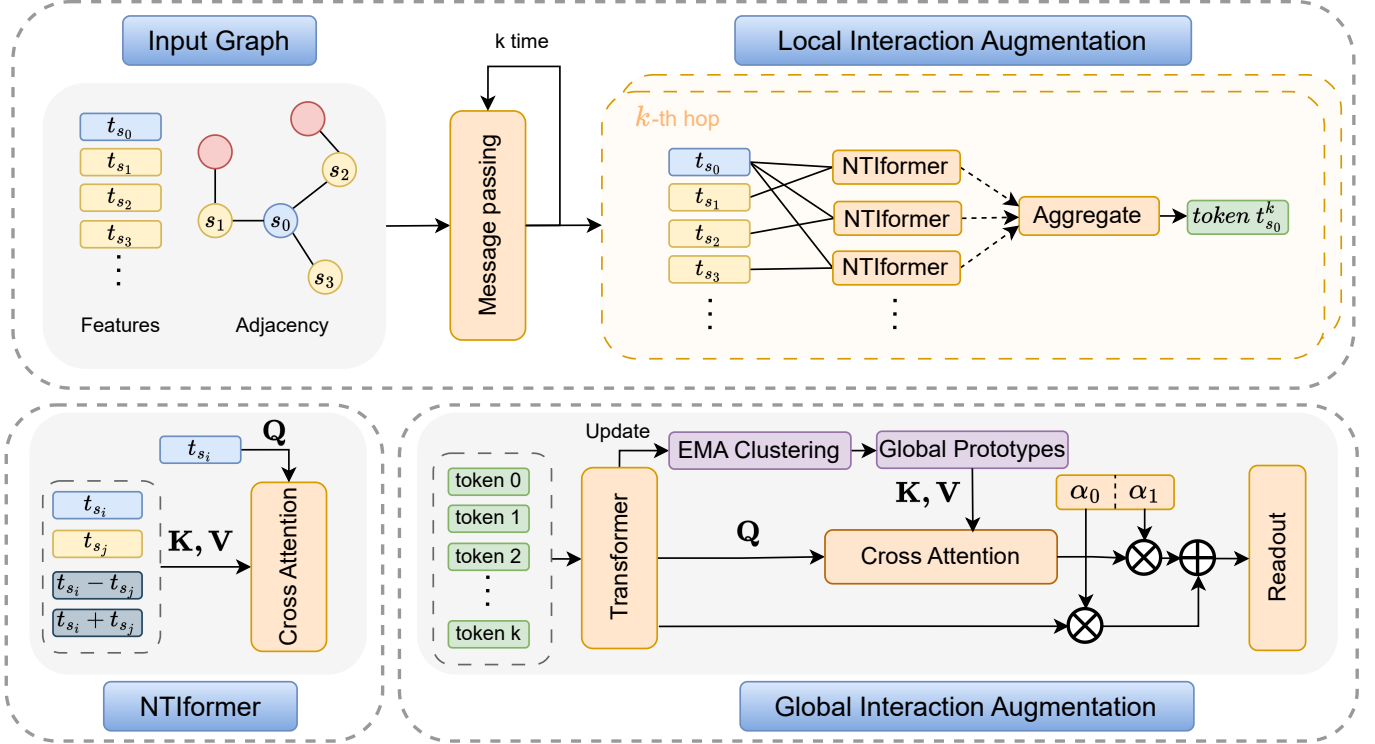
Input Graph

$t_{s_0}$
$t_{s_1}$
$t_{s_2}$
$t_{s_3}$
⋮
Features

$s_1$ $s_0$ $s_2$ $s_3$
Adjacency

k time

Message passing

Local Interaction Augmentation

$k$-th hop

$t_{s_0}$
$t_{s_1}$
$t_{s_2}$
$t_{s_3}$
⋮

NTIformer
NTIformer
NTIformer
⋮

Aggregate

$token\ t_{s_0}^k$

$t_{s_i}$
$\mathbf{Q}$

$t_{s_i}$
$t_{s_j}$
$t_{s_i} - t_{s_j}$
$t_{s_i} + t_{s_j}$

$\mathbf{K, V}$

Cross Attention

NTIformer

Update
EMA Clustering
Global Prototypes

token 0
token 1
token 2
⋮
token k

Transformer

$\mathbf{K, V}$

$\mathbf{Q}$

Cross Attention

$\alpha_0$
$\alpha_1$

Readout

Global Interaction Augmentation